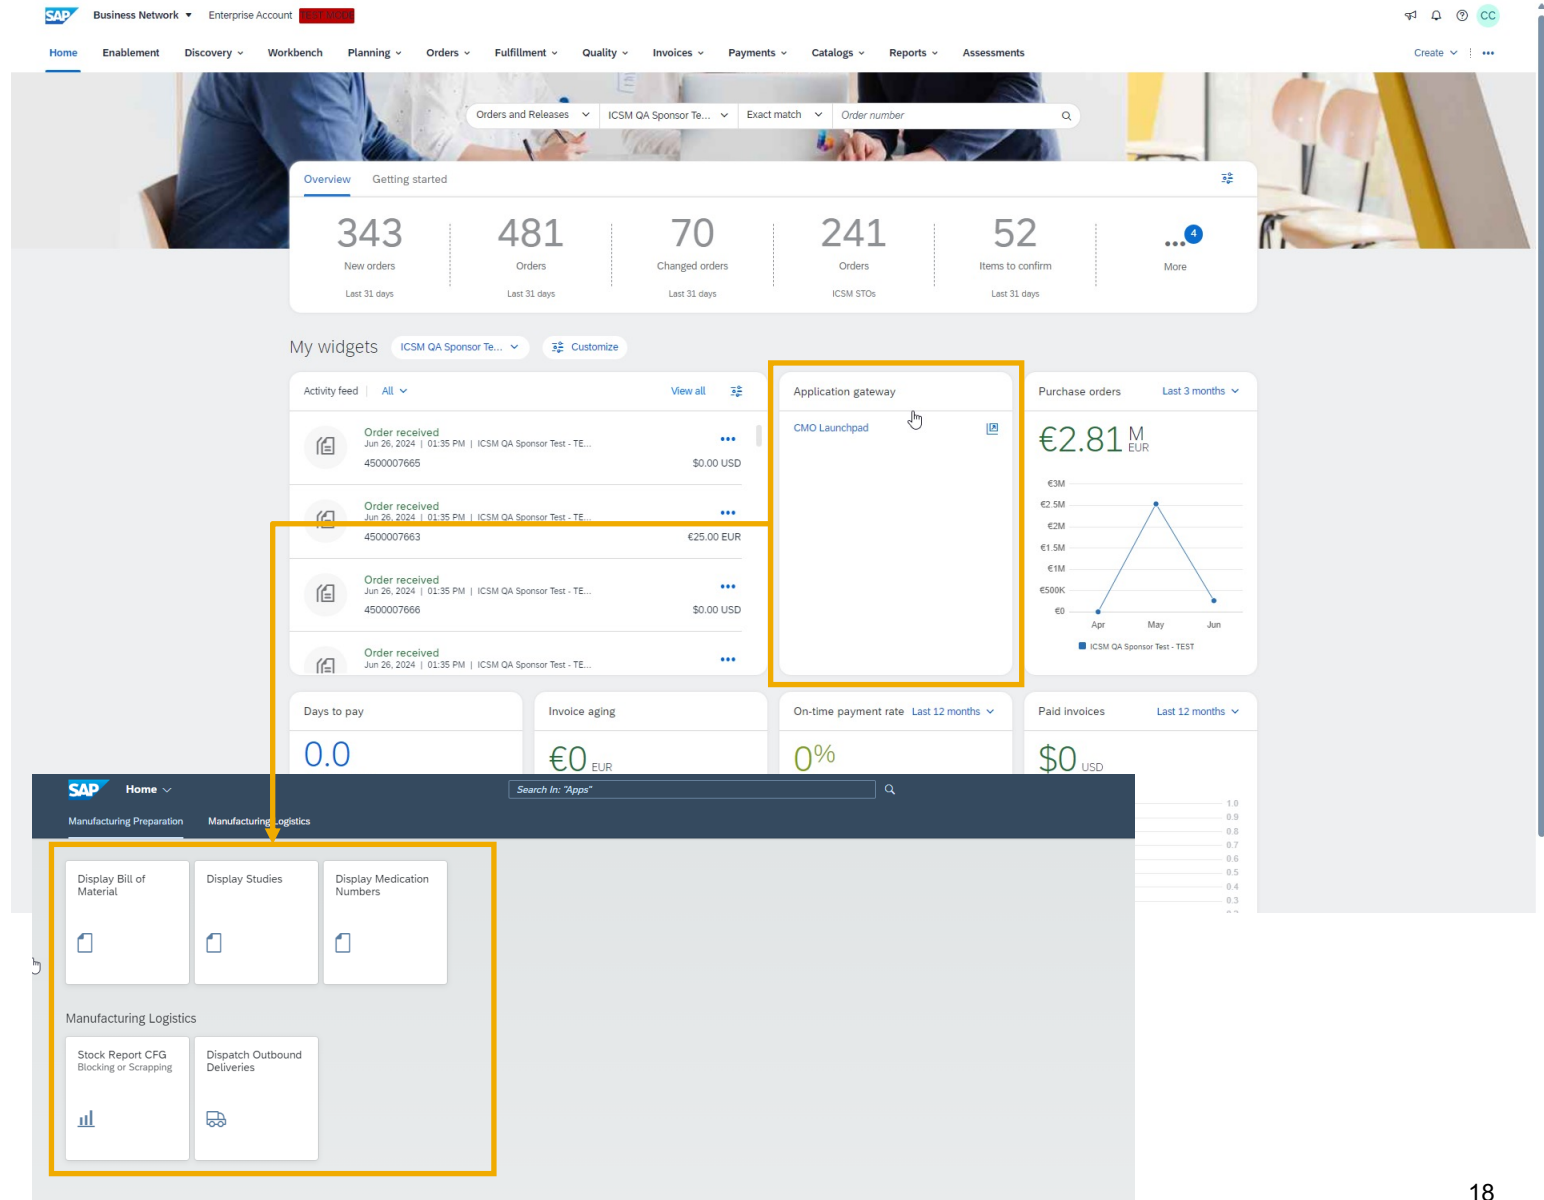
SAP Business Network ▾ Enterprise Account TEST MODE

CC

Home Enablement Discovery Workbench Planning Orders Fulfillment Quality Invoices Payments Catalogs Reports Assessments

Create

Orders and Releases ICSM QA Sponsor Te... Exact match Order number

Overview Getting started

343
New orders
Last 31 days

481
Orders
Last 31 days

70
Changed orders
Last 31 days

241
Orders
ICSM STOs

52
Items to confirm
Last 31 days

4
More

My widgets ICSM QA Sponsor Te... Customize

Activity feed | All View all

Order received
Jun 26, 2024 | 01:35 PM | ICSM QA Sponsor Test - TE...
4500007665 $0.00 USD

Order received
Jun 26, 2024 | 01:35 PM | ICSM QA Sponsor Test - TE...
4500007663 €25.00 EUR

Order received
Jun 26, 2024 | 01:35 PM | ICSM QA Sponsor Test - TE...
4500007666 $0.00 USD

Order received
Jun 26, 2024 | 01:35 PM | ICSM QA Sponsor Test - TE...

Application gateway

CMO Launchpad

Purchase orders Last 3 months

€2.81 M EUR

€3M
€2.5M
€2M
€1.5M
€1M
€500K
€0
Apr May Jun
ICSM QA Sponsor Test - TEST

Days to pay
0.0

Invoice aging
€0 EUR

On-time payment rate Last 12 months
0%

Paid invoices Last 12 months
$0 USD

1.0
0.9
0.8
0.7
0.6
0.5
0.4
0.3

SAP Home
Search In: "Apps"

Manufacturing Preparation Manufacturing Logistics

Display Bill of Material
Display Studies
Display Medication Numbers

Manufacturing Logistics

Stock Report CFG
Blocking or Scrapping
Dispatch Outbound Deliveries

18